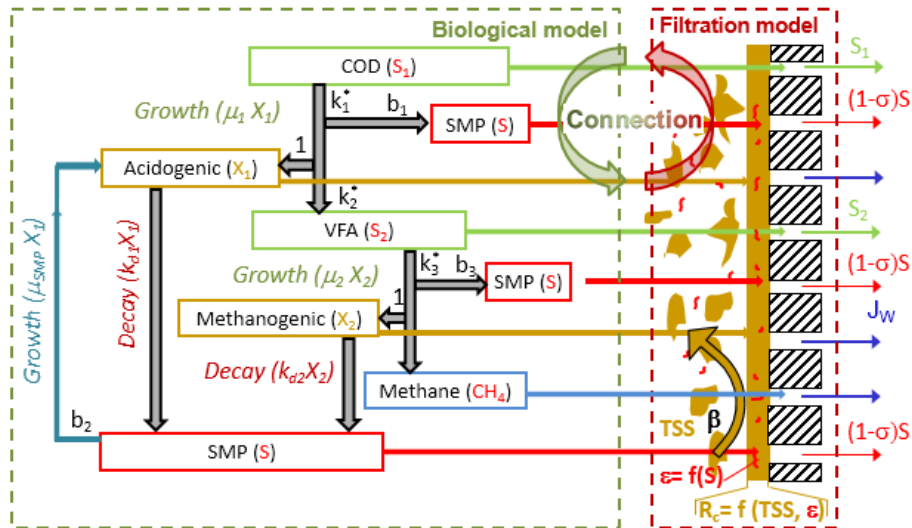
Biological model

Filtration model

COD ($S_1$)

$k_1^*$

$b_1$

SMP ($S$)

Growth ($\mu_1 X_1$)

Connection

1

Acidogenic ($X_1$)

$k_2^*$

VFA ($S_2$)

Growth ($\mu_2 X_2$)

$k_3^*$

$b_3$

SMP ($S$)

1

Methanogenic ($X_2$)

Growth ($\mu_{SMP} X_1$)

Decay ($k_{d1}X_1$)

Decay ($k_{d2}X_2$)

Methane ($CH_4$)

$b_2$

SMP ($S$)

TSS

β

ε= f(S)

$R_c$= f (TSS, ε)

$S_1$

(1-σ)S

$S_2$

(1-σ)S

$J_W$

(1-σ)S